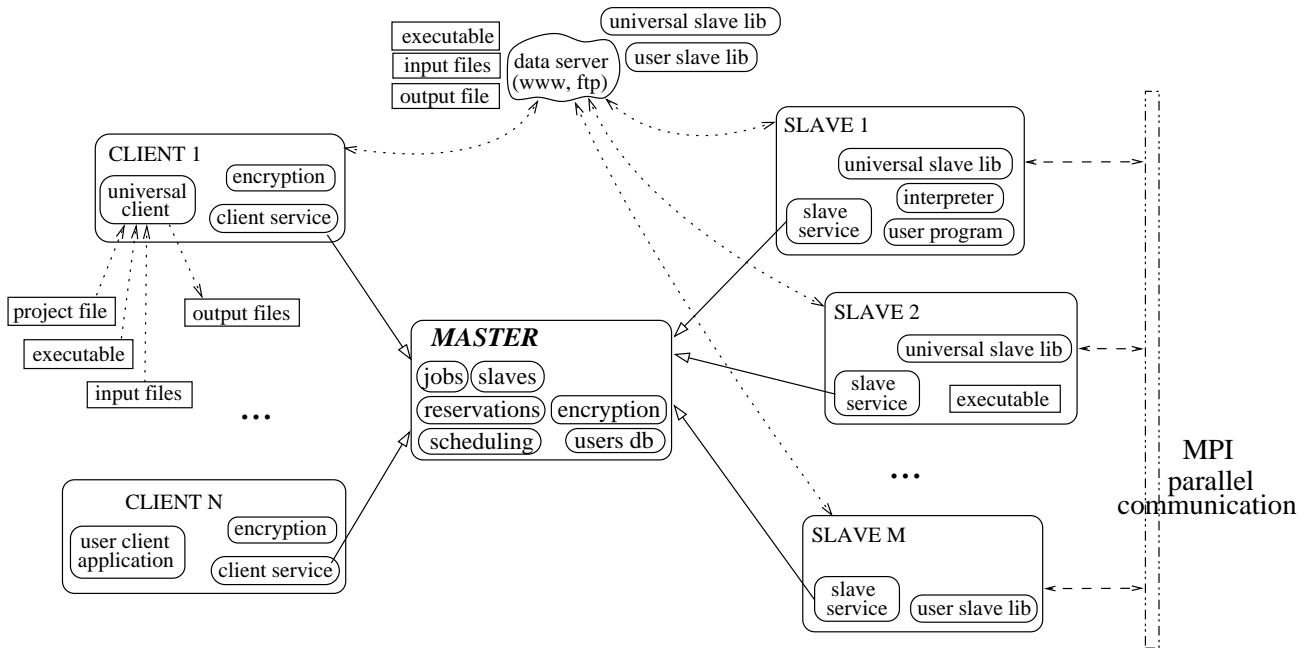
executable
input files
output file
data server (www, ftp)
universal slave lib
user slave lib

CLIENT 1
universal client
encryption
client service

project file
executable
input files
output files

SLAVE 1
universal slave lib
interpreter
slave service
user program

SLAVE 2
universal slave lib
slave service
executable

MASTER
jobs
slaves
reservations
encryption
scheduling
users db

...

CLIENT N
user client application
encryption
client service

...

SLAVE M
slave service
user slave lib

MPI
parallel
communication